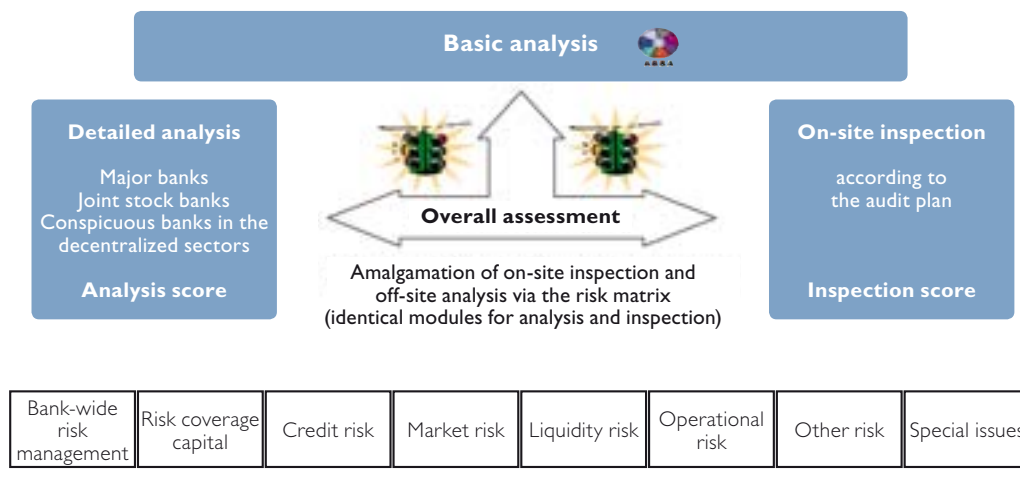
Basic analysis

Detailed analysis

Major banks
Joint stock banks
Conspicuous banks in the decentralized sectors

Analysis score

Overall assessment

Amalgamation of on-site inspection and off-site analysis via the risk matrix (identical modules for analysis and inspection)

On-site inspection

according to the audit plan

Inspection score

| Bank-wide risk management | Risk coverage capital | Credit risk | Market risk | Liquidity risk | Operational risk | Other risk | Special issue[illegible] |
|---|---|---|---|---|---|---|---|